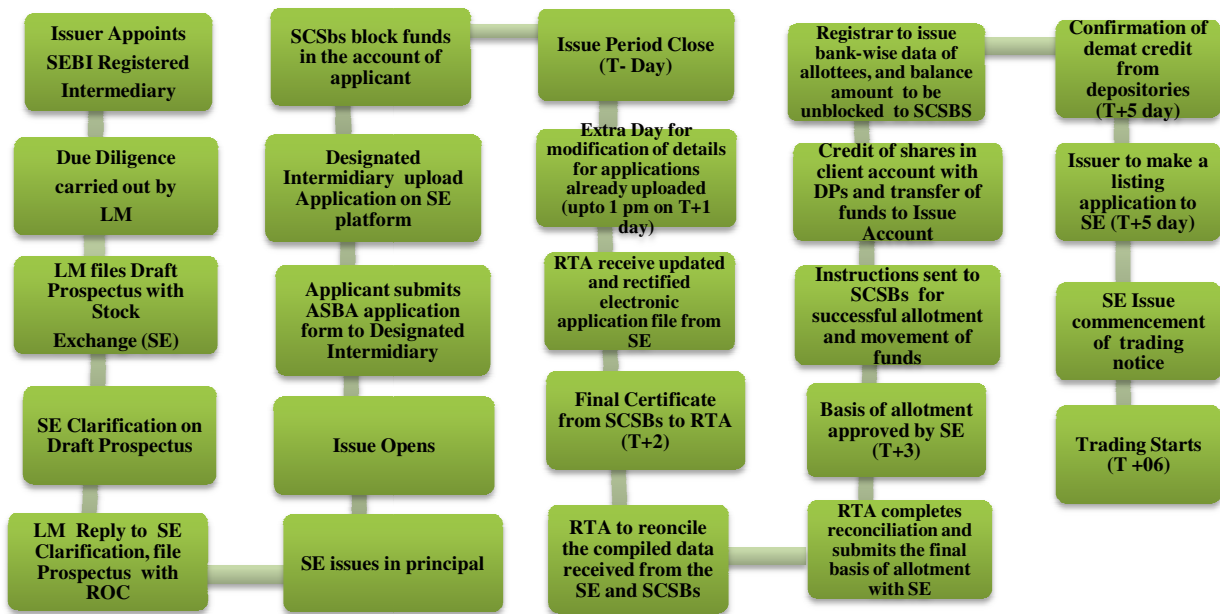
Issuer Appoints SEBI Registered Intermediary

Due Diligence carried out by LM

LM files Draft Prospectus with Stock Exchange (SE)

SE Clarification on Draft Prospectus

LM Reply to SE Clarification, file Prospectus with ROC

SE issues in principal

Issue Opens

Applicant submits ASBA application form to Designated Intermidiary

Designated Intermidiary upload Application on SE platform

SCSBs block funds in the account of applicant

Issue Period Close (T- Day)

Extra Day for modification of details for applications already uploaded (upto 1 pm on T+1 day)

RTA receive updated and rectified electronic application file from SE

Final Certificate from SCSBs to RTA (T+2)

RTA to reoncile the compiled data received from the SE and SCSBs

RTA completes reconciliation and submits the final basis of allotment with SE

Basis of allotment approved by SE (T+3)

Instructions sent to SCSBs for successful allotment and movement of funds

Credit of shares in client account with DPs and transfer of funds to Issue Account

Registrar to issue bank-wise data of allottees, and balance amount to be unblocked to SCSBS

Confirmation of demat credit from depositories (T+5 day)

Issuer to make a listing application to SE (T+5 day)

SE Issue commencement of trading notice

Trading Starts (T +06)